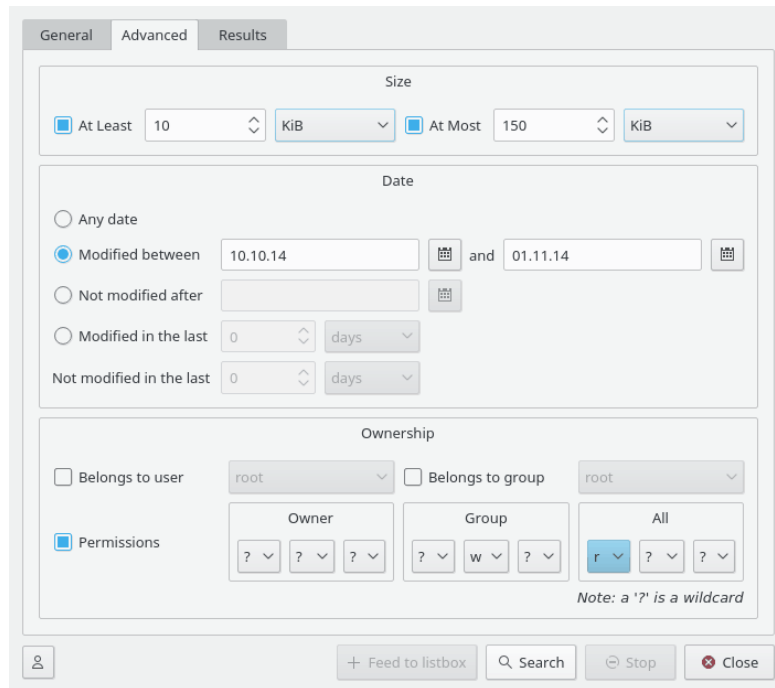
General Advanced Results

Size

At Least 10 KiB At Most 150 KiB

Date

Any date

Modified between 10.10.14 and 01.11.14

Not modified after

Modified in the last 0 days

Not modified in the last 0 days

Ownership

Belongs to user root Belongs to group root

Permissions

| Owner | Group | All |
|---|---|---|
| ? ? ? | ? w ? | r ? ? |

Note: a '?' is a wildcard

Feed to listbox Search Stop Close